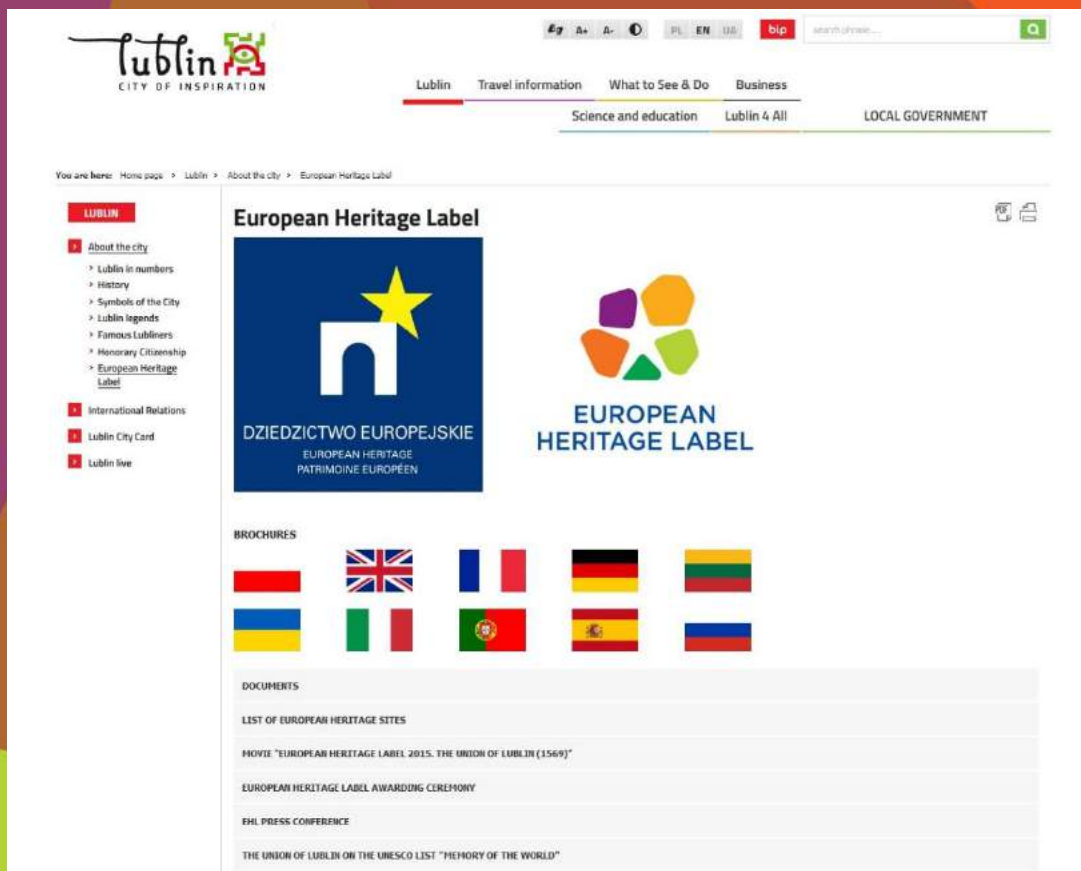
Lublin
CITY OF INSPIRATION

A+ A- PL EN UA bip search phrase...

Lublin Travel information What to See & Do Business
Science and education Lublin 4 All LOCAL GOVERNMENT

You are here: Home page > Lublin > About the city > European Heritage Label

LUBLIN
About the city
> Lublin in numbers
> History
> Symbols of the City
> Lublin legends
> Famous Lubliners
> Honorary Citizenship
> European Heritage Label
International Relations
Lublin City Card
Lublin live

European Heritage Label

DZIEDZICTWO EUROPEJSKIE
EUROPEAN HERITAGE
PATRIMOINE EUROPÉEN

EUROPEAN HERITAGE LABEL

BROCHURES

DOCUMENTS
LIST OF EUROPEAN HERITAGE SITES
MOVIE "EUROPEAN HERITAGE LABEL 2015. THE UNION OF LUBLIN (1569)"
EUROPEAN HERITAGE LABEL AWARDING CEREMONY
EHL PRESS CONFERENCE
THE UNION OF LUBLIN ON THE UNESCO LIST "MEMORY OF THE WORLD"